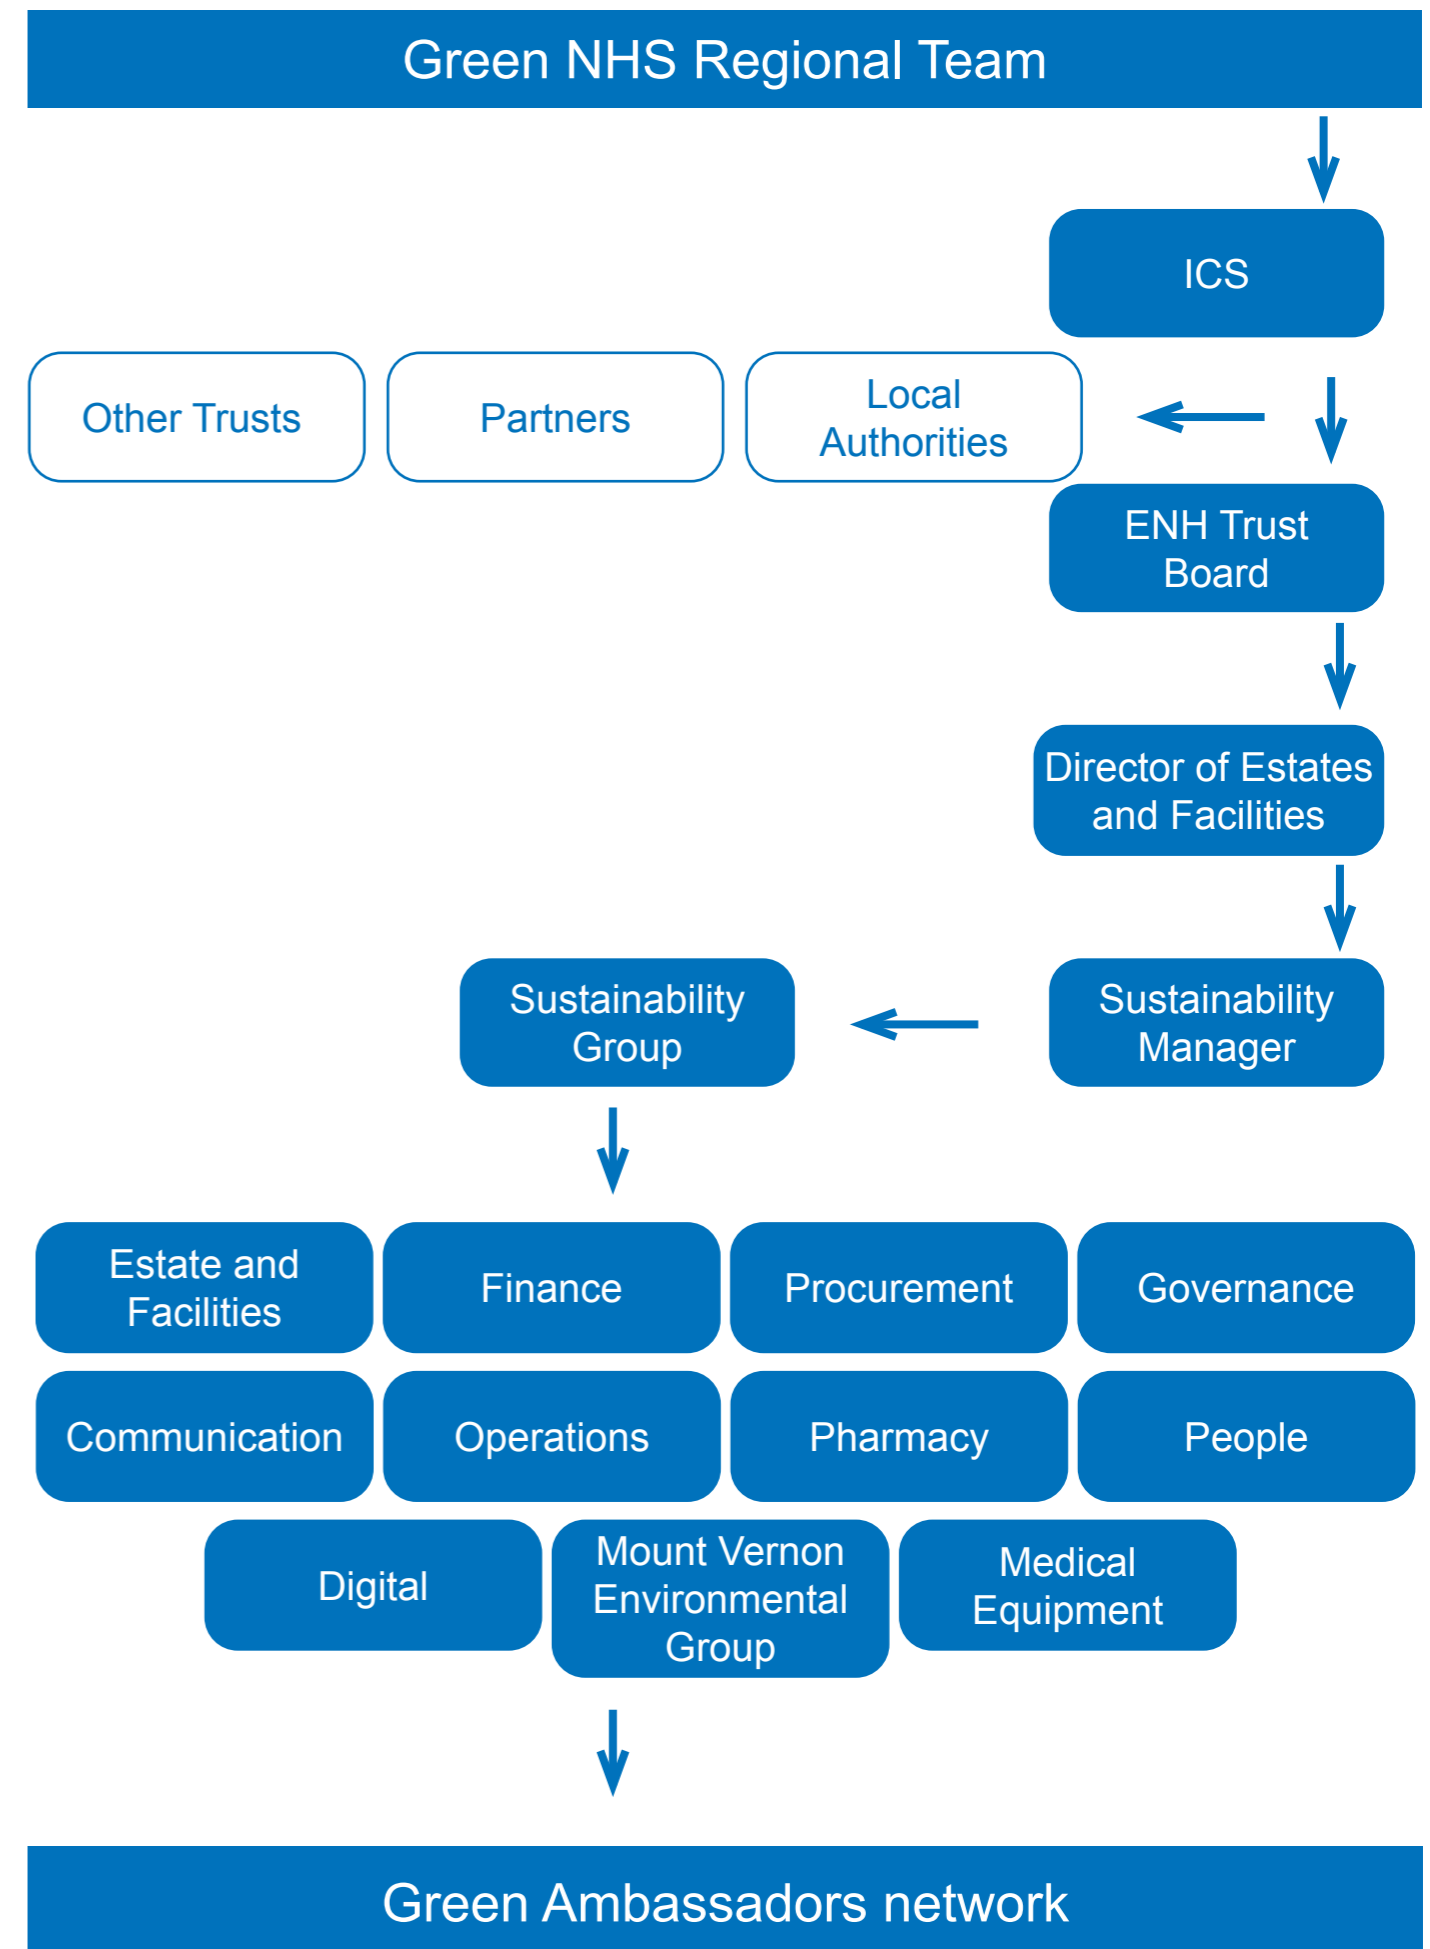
Green NHS Regional Team

ICS

Other Trusts

Partners

Local Authorities

ENH Trust Board

Director of Estates and Facilities

Sustainability Group

Sustainability Manager

Estate and Facilities

Finance

Procurement

Governance

Communication

Operations

Pharmacy

People

Digital

Mount Vernon Environmental Group

Medical Equipment

Green Ambassadors network